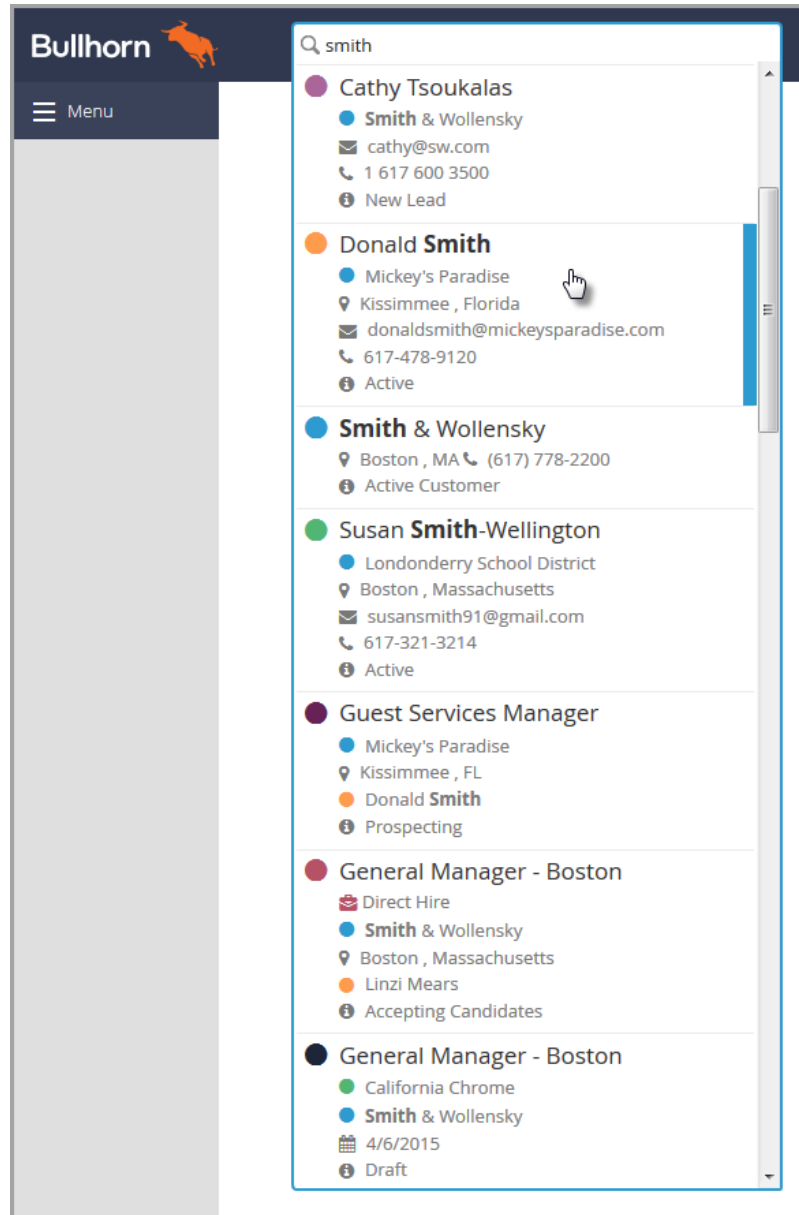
Bullhorn

Menu

smith

Cathy Tsoukalas
Smith & Wollensky
cathy@sw.com
1 617 600 3500
New Lead

Donald Smith
Mickey's Paradise
Kissimmee , Florida
donaldsmith@mickeysparadise.com
617-478-9120
Active

Smith & Wollensky
Boston , MA (617) 778-2200
Active Customer

Susan Smith-Wellington
Londonderry School District
Boston , Massachusetts
susansmith91@gmail.com
617-321-3214
Active

Guest Services Manager
Mickey's Paradise
Kissimmee , FL
Donald Smith
Prospecting

General Manager - Boston
Direct Hire
Smith & Wollensky
Boston , Massachusetts
Linzi Mears
Accepting Candidates

General Manager - Boston
California Chrome
Smith & Wollensky
4/6/2015
Draft